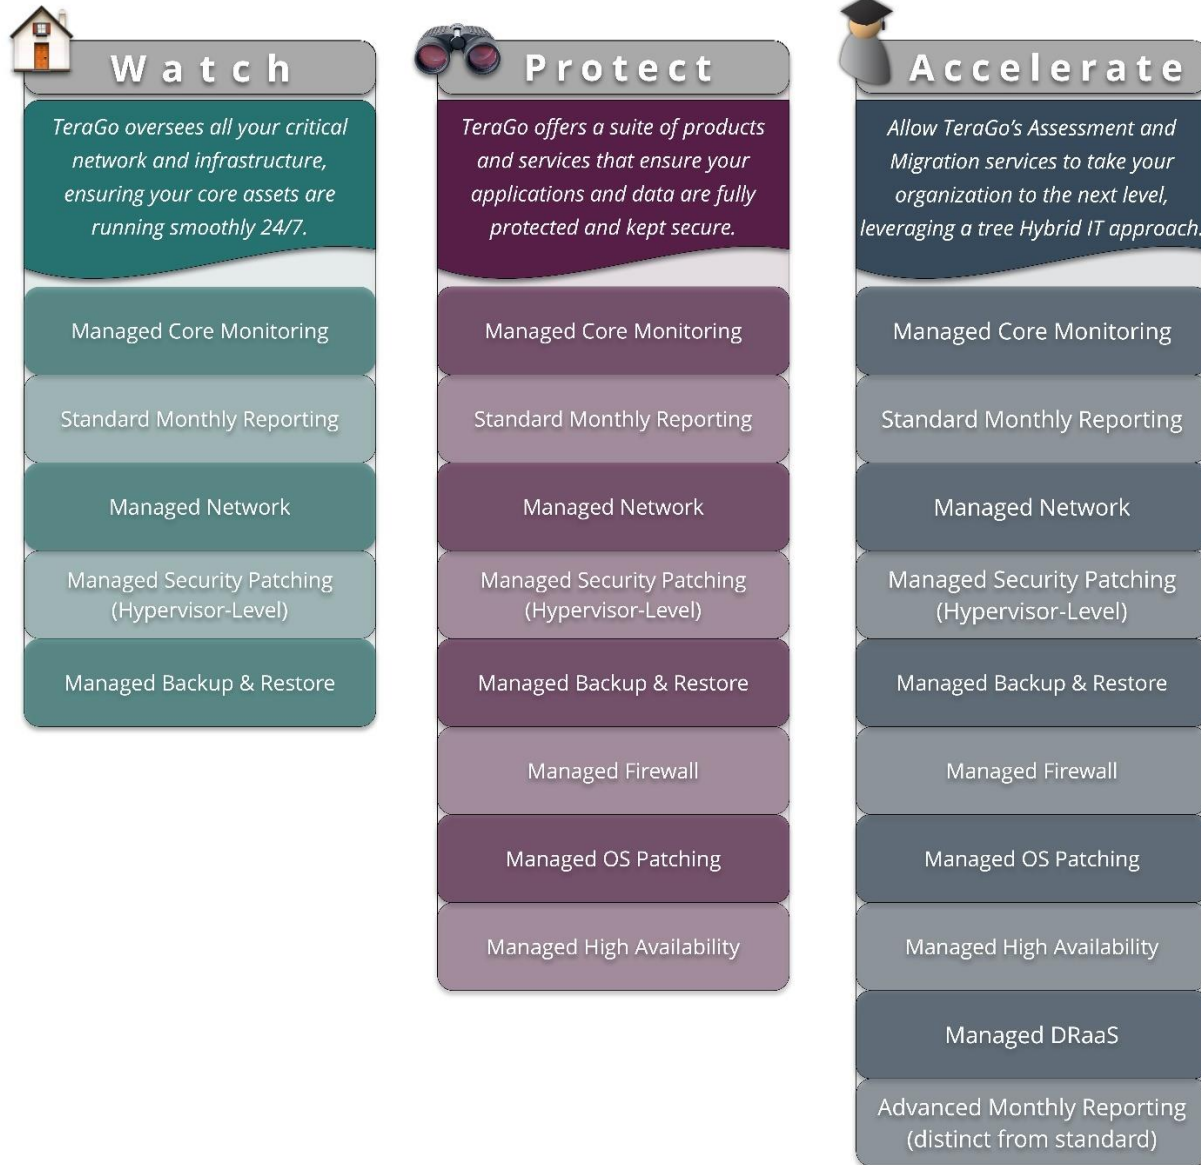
Watch

TeraGo oversees all your critical network and infrastructure, ensuring your core assets are running smoothly 24/7.

Managed Core Monitoring

Standard Monthly Reporting

Managed Network

Managed Security Patching (Hypervisor-Level)

Managed Backup & Restore

Protect

TeraGo offers a suite of products and services that ensure your applications and data are fully protected and kept secure.

Managed Core Monitoring

Standard Monthly Reporting

Managed Network

Managed Security Patching (Hypervisor-Level)

Managed Backup & Restore

Managed Firewall

Managed OS Patching

Managed High Availability

Accelerate

Allow TeraGo's Assessment and Migration services to take your organization to the next level, leveraging a tree Hybrid IT approach.

Managed Core Monitoring

Standard Monthly Reporting

Managed Network

Managed Security Patching (Hypervisor-Level)

Managed Backup & Restore

Managed Firewall

Managed OS Patching

Managed High Availability

Managed DRaaS

Advanced Monthly Reporting (distinct from standard)